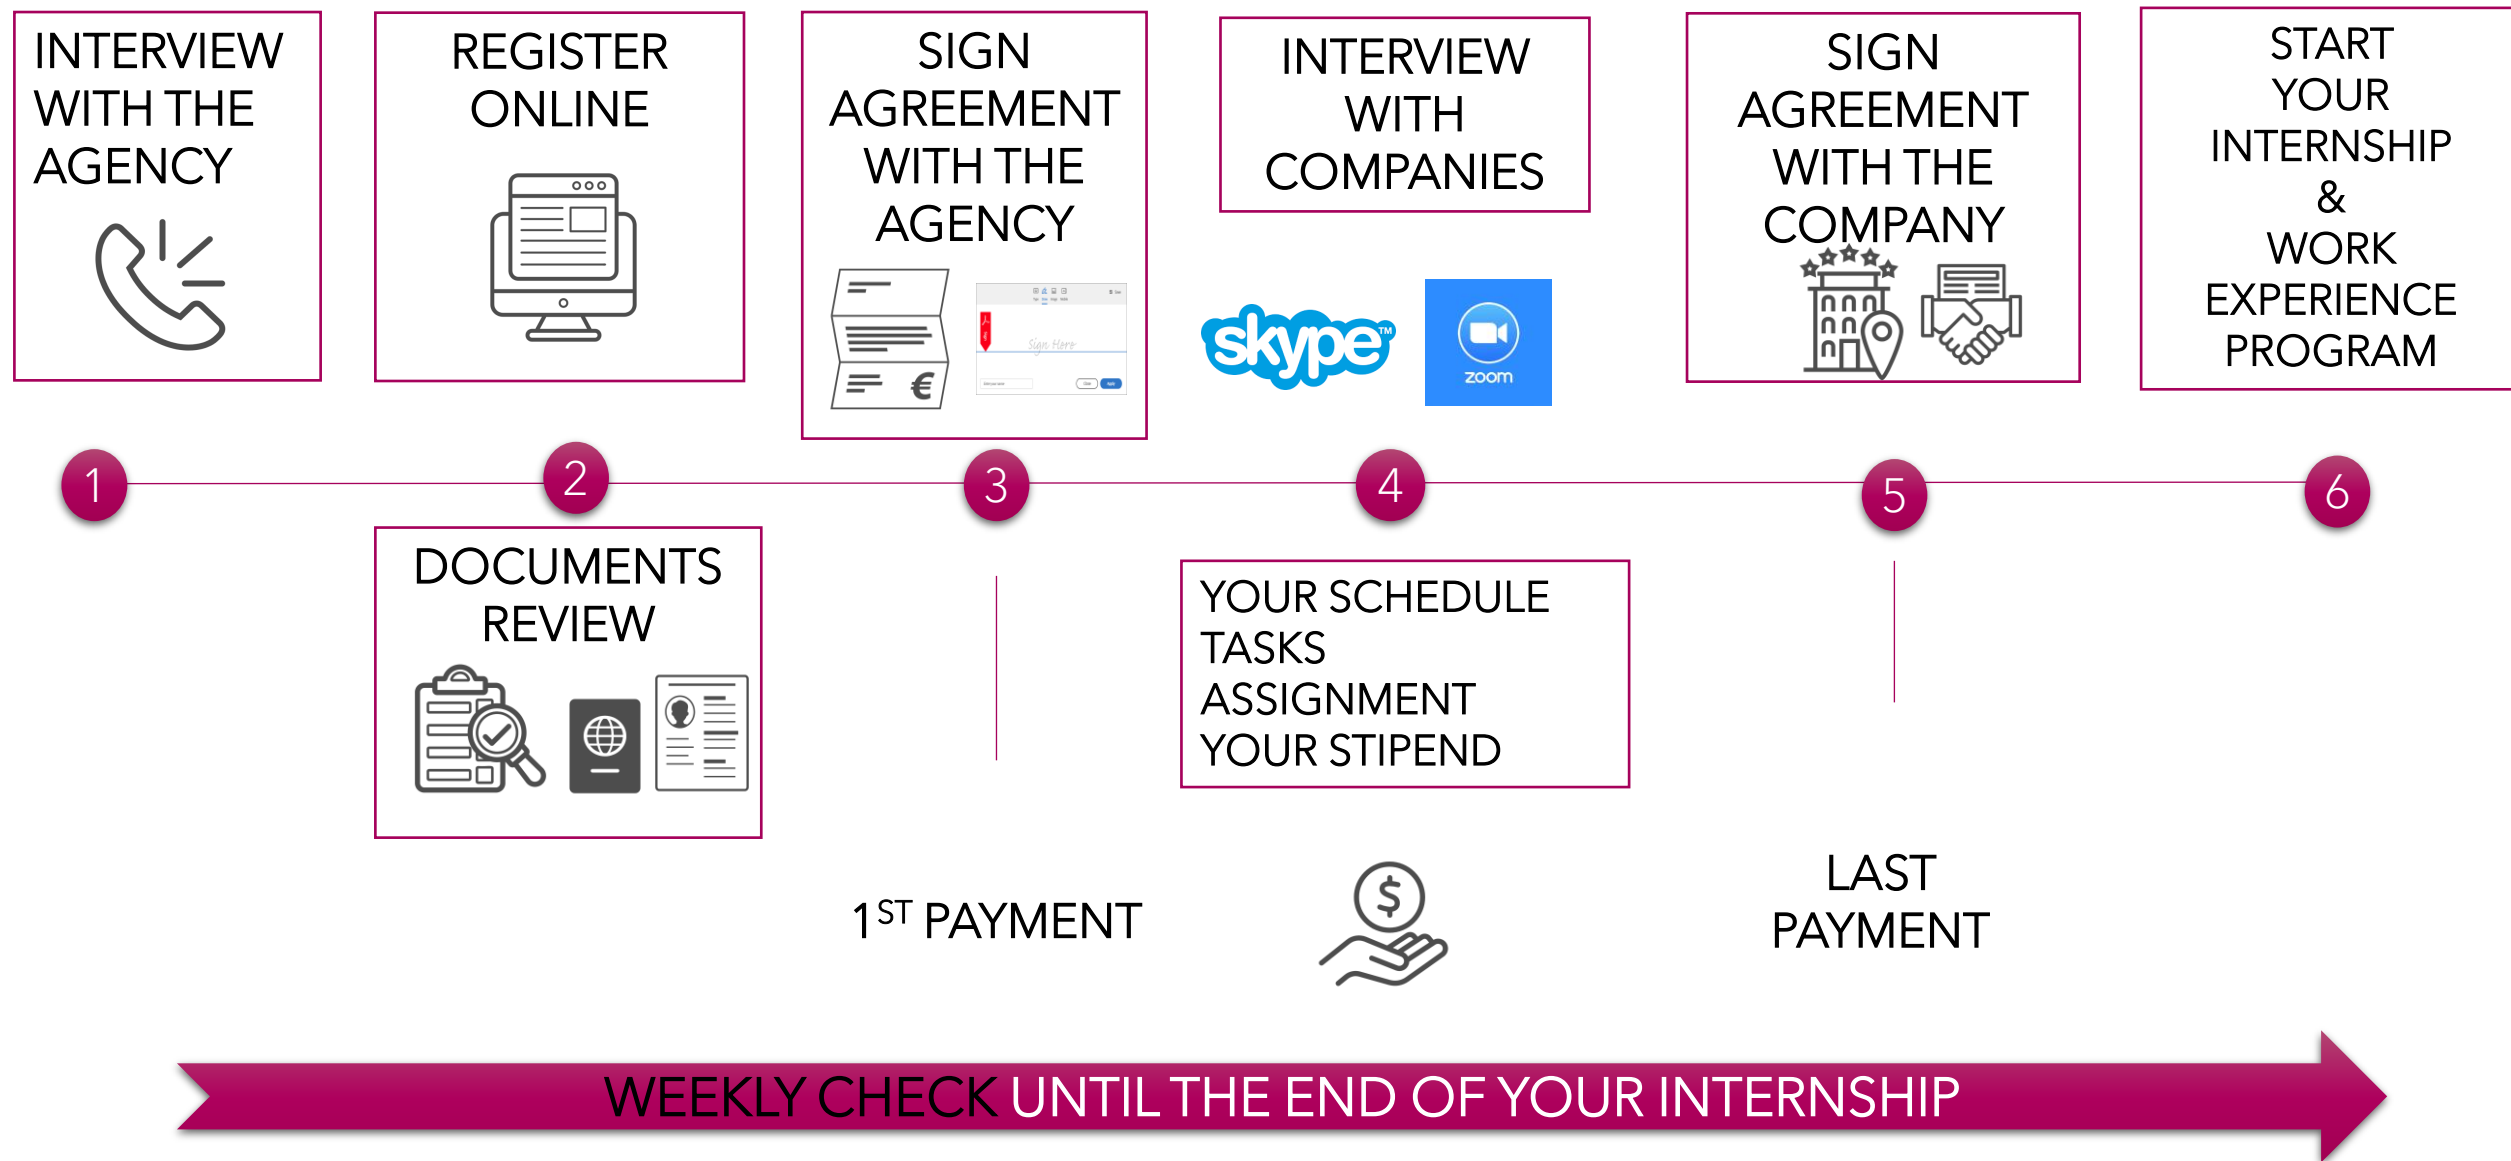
INTERVIEW WITH THE AGENCY

REGISTER ONLINE

SIGN AGREEMENT WITH THE AGENCY

€

Sign Here

INTERVIEW WITH COMPANIES

skype

zoom

SIGN AGREEMENT WITH THE COMPANY

START YOUR INTERNSHIP & WORK EXPERIENCE PROGRAM

1

2

3

4

5

6

DOCUMENTS REVIEW

YOUR SCHEDULE
TASKS ASSIGNMENT
YOUR STIPEND

$1^{ST}$ PAYMENT

$

LAST PAYMENT

WEEKLY CHECK UNTIL THE END OF YOUR INTERNSHIP